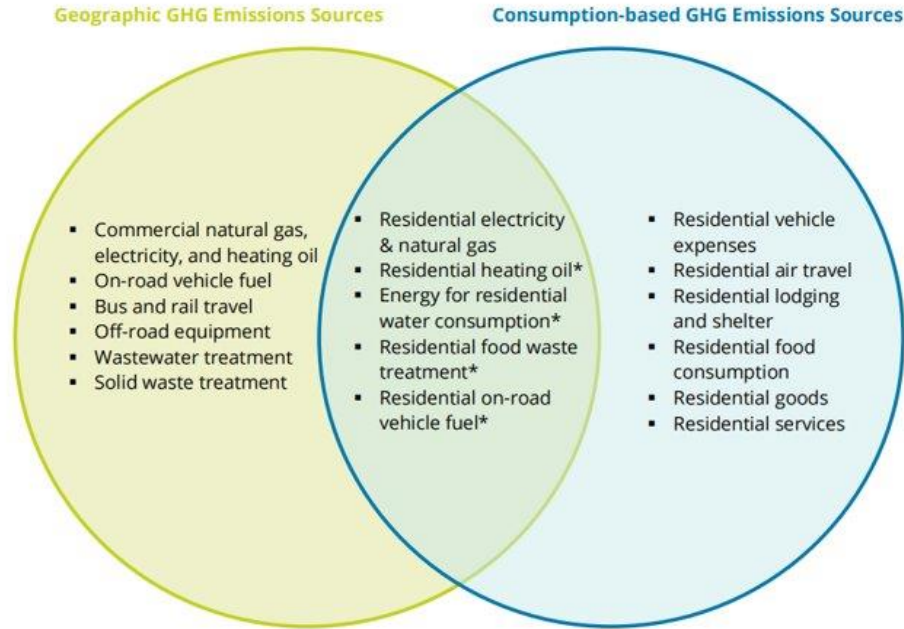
Geographic GHG Emissions Sources

Consumption-based GHG Emissions Sources

- Commercial natural gas, electricity, and heating oil
- On-road vehicle fuel
- Bus and rail travel
- Off-road equipment
- Wastewater treatment
- Solid waste treatment

- Residential electricity & natural gas
- Residential heating oil*
- Energy for residential water consumption*
- Residential food waste treatment*
- Residential on-road vehicle fuel*

- Residential vehicle expenses
- Residential air travel
- Residential lodging and shelter
- Residential food consumption
- Residential goods
- Residential services